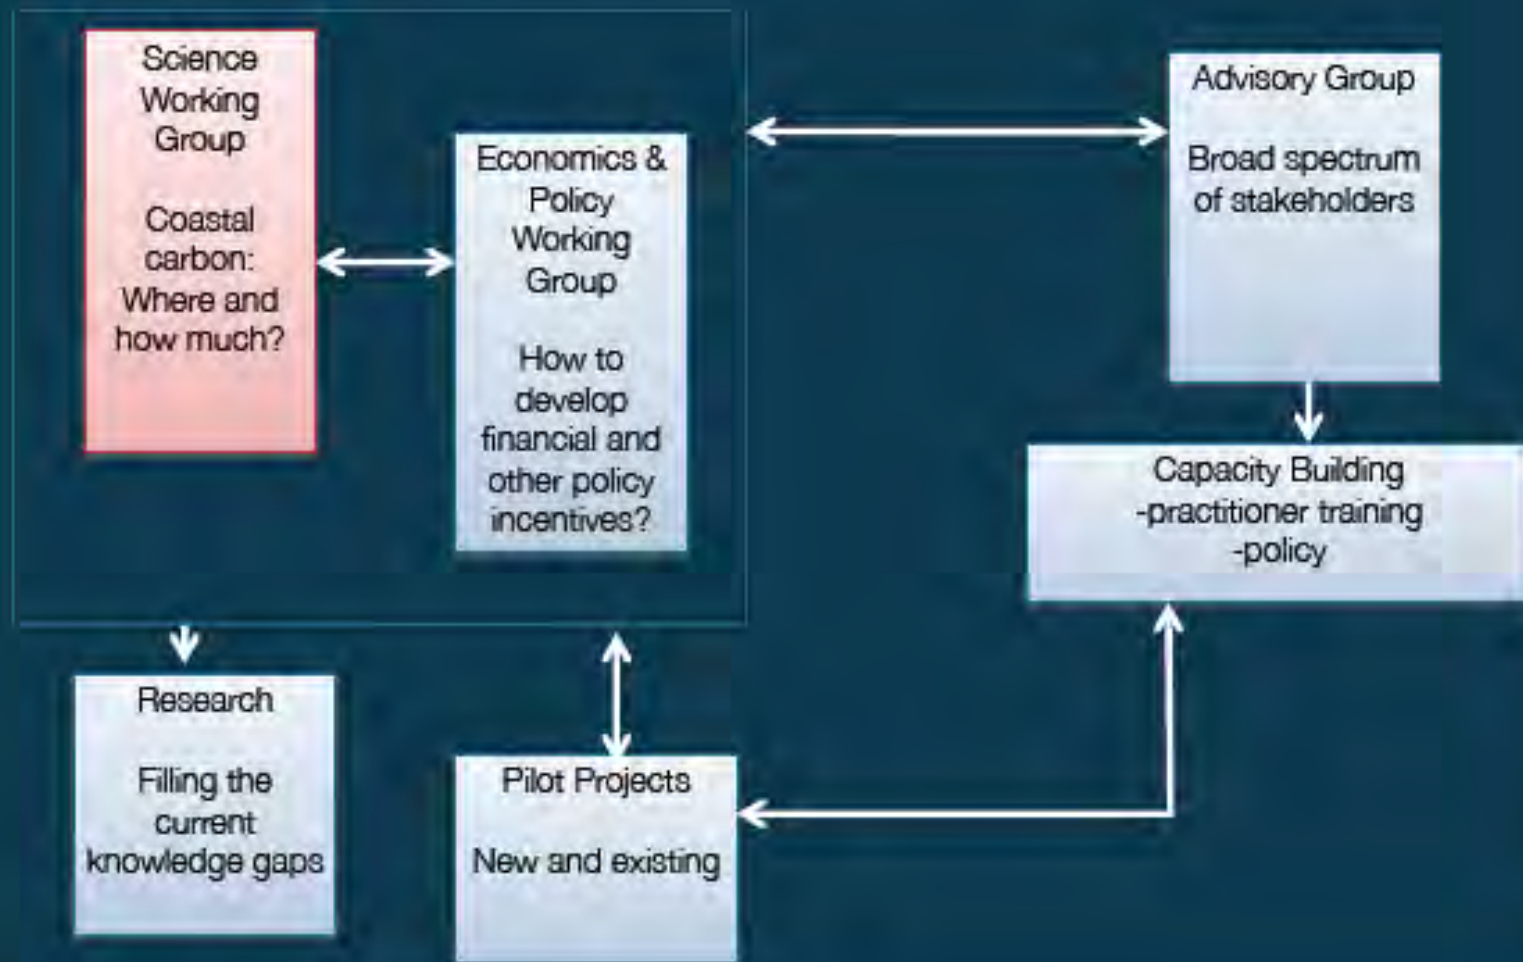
Science Working Group

Coastal carbon: Where and how much?

Economics & Policy Working Group

How to develop financial and other policy incentives?

Advisory Group

Broad spectrum of stakeholders

Capacity Building
-practitioner training
-policy

Research

Filling the current knowledge gaps

Pilot Projects

New and existing